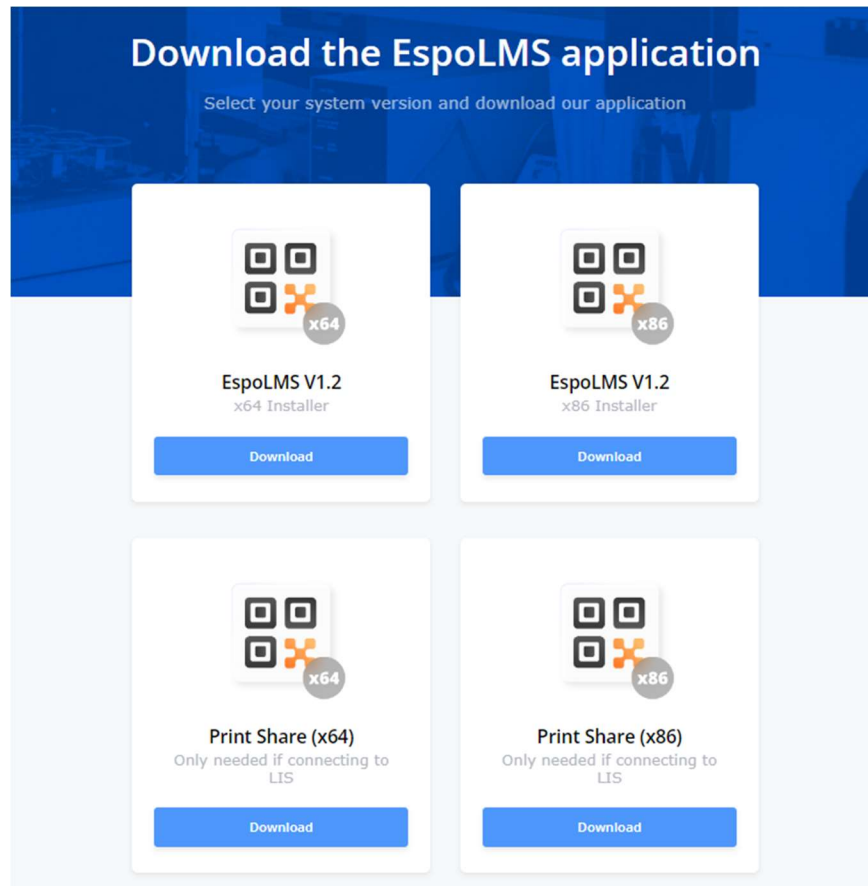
Download the EspoLMS application

Select your system version and download our application

x64

EspoLMS V1.2

x64 Installer

Download

x86

EspoLMS V1.2

x86 Installer

Download

x64

Print Share (x64)

Only needed if connecting to LIS

Download

x86

Print Share (x86)

Only needed if connecting to LIS

Download